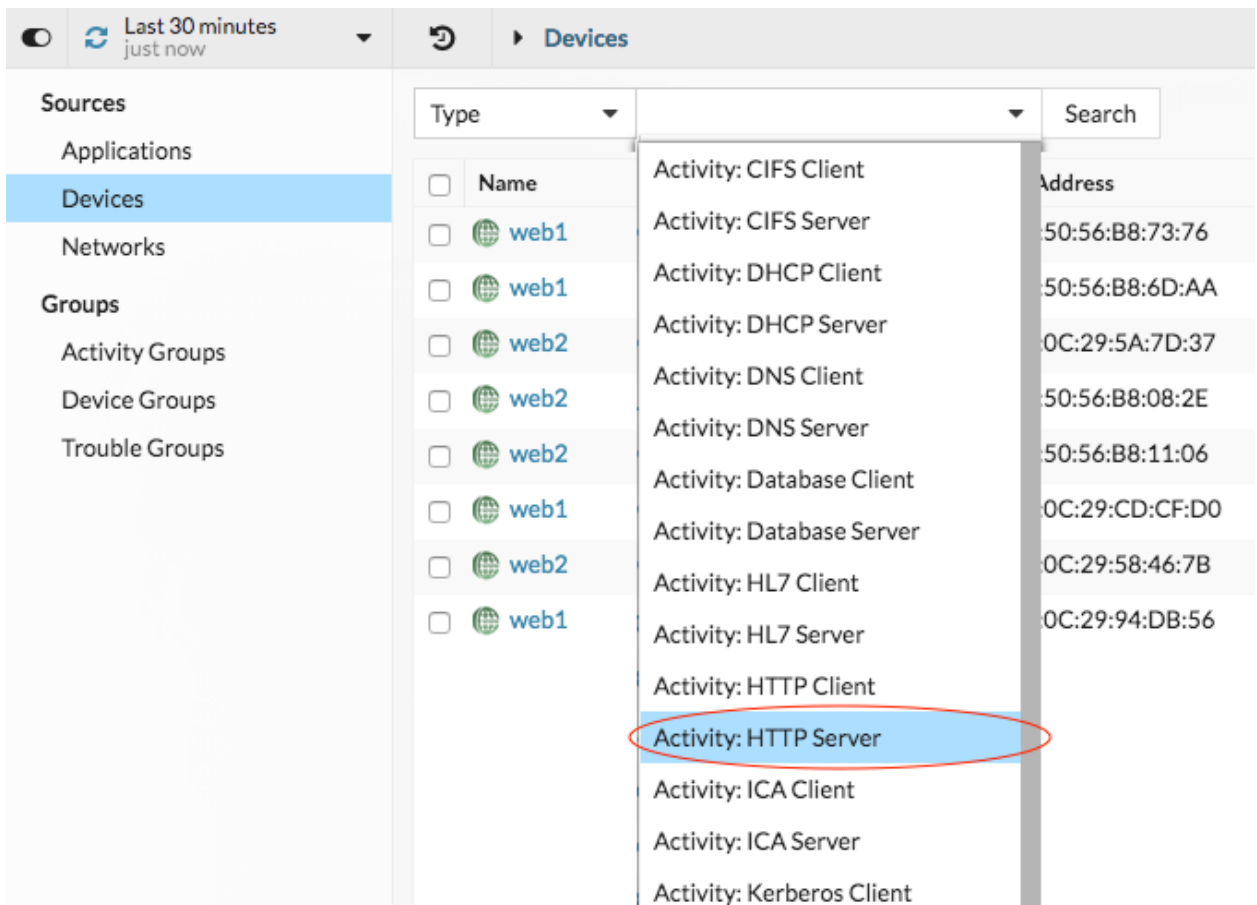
Last 30 minutes
just now

Devices

Sources
Applications
Devices
Networks
Groups
Activity Groups
Device Groups
Trouble Groups

Type
Search

| Name | Address |
|---|---|
| web1 | :50:56:B8:73:76 |
| web1 | :50:56:B8:6D:AA |
| web2 | 0C:29:5A:7D:37 |
| web2 | :50:56:B8:08:2E |
| web2 | :50:56:B8:11:06 |
| web1 | 0C:29:CD:CF:D0 |
| web2 | 0C:29:58:46:7B |
| web1 | 0C:29:94:DB:56 |

Activity: CIFS Client
Activity: CIFS Server
Activity: DHCP Client
Activity: DHCP Server
Activity: DNS Client
Activity: DNS Server
Activity: Database Client
Activity: Database Server
Activity: HL7 Client
Activity: HL7 Server
Activity: HTTP Client
Activity: HTTP Server
Activity: ICA Client
Activity: ICA Server
Activity: Kerberos Client